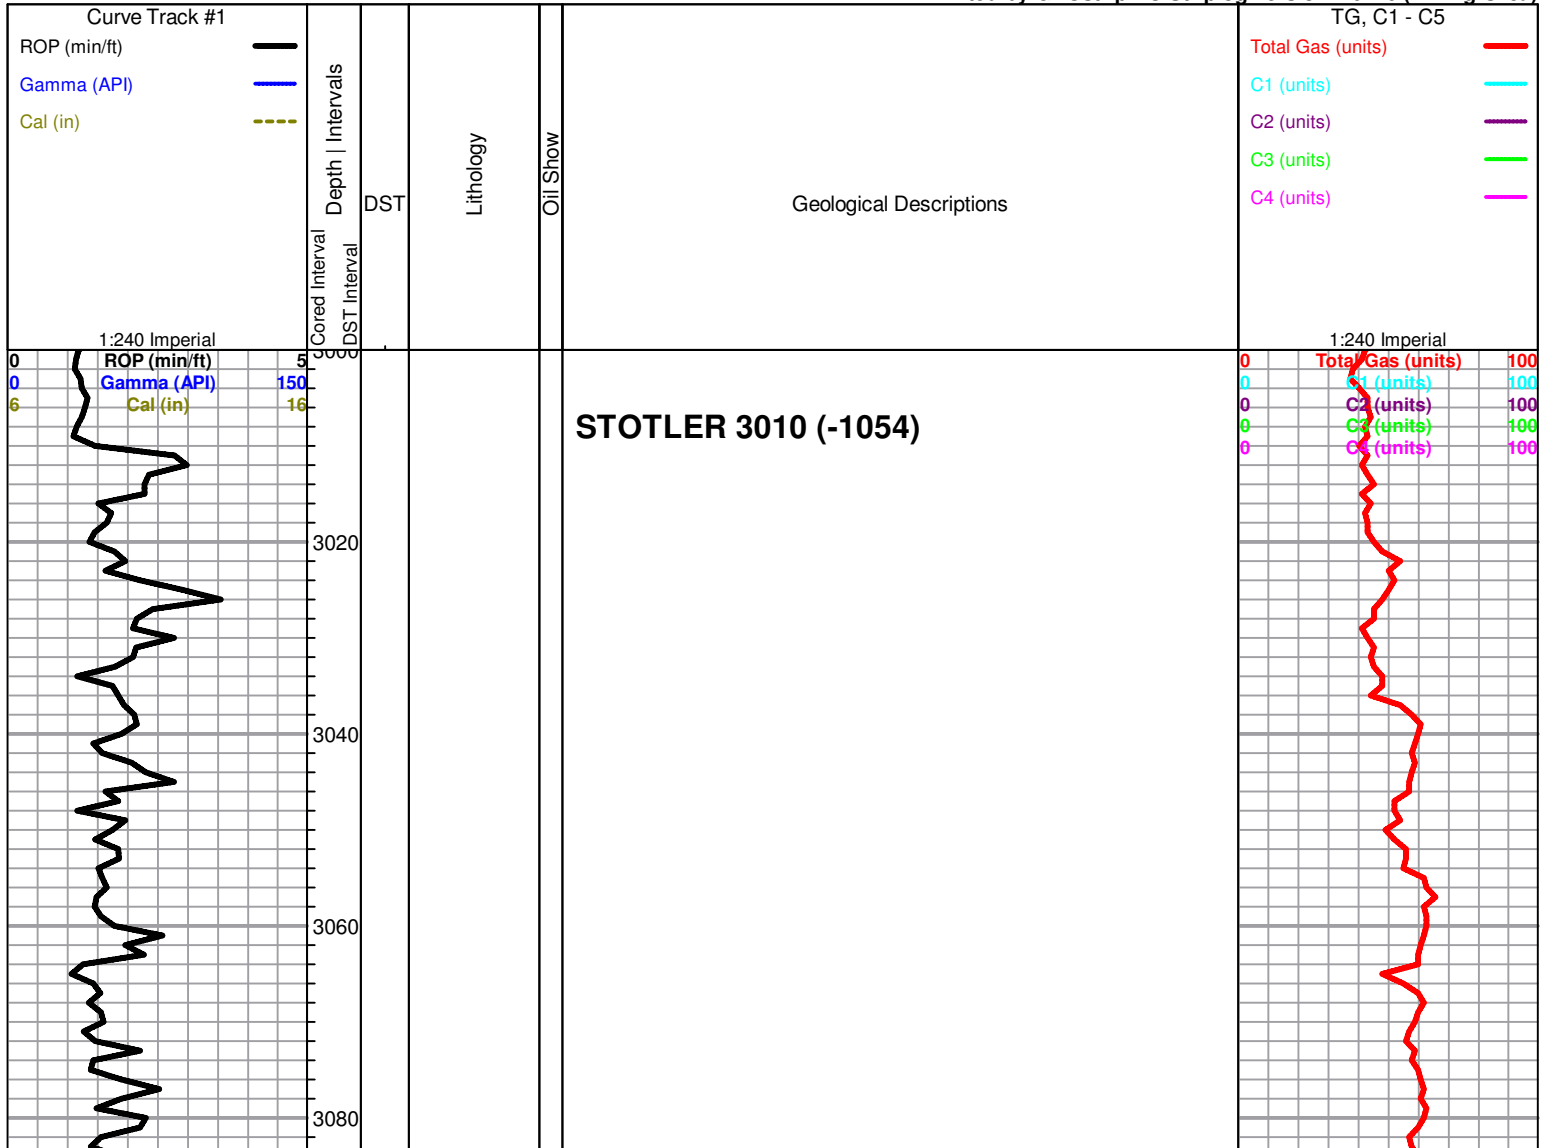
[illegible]

Curve Track #1

ROP (min/ft)

Gamma (API)

Cal (in)

Cored Interval

Depth | Intervals

DST Interval

DST

Lithology

Oil Show

Geological Descriptions

TG, C1 - C5

Total Gas (units)

C1 (units)

C2 (units)

C3 (units)

C4 (units)

1:240 Imperial

1:240 Imperial

0 ROP (min/ft) 5

0 Gamma (API) 150

6 Cal (in) 16

3000

0 Total Gas (units) 100

0 C1 (units) 100

0 C2 (units) 100

0 C3 (units) 100

0 C4 (units) 100

STOTLER 3010 (-1054)

3020

3040

3060

3080